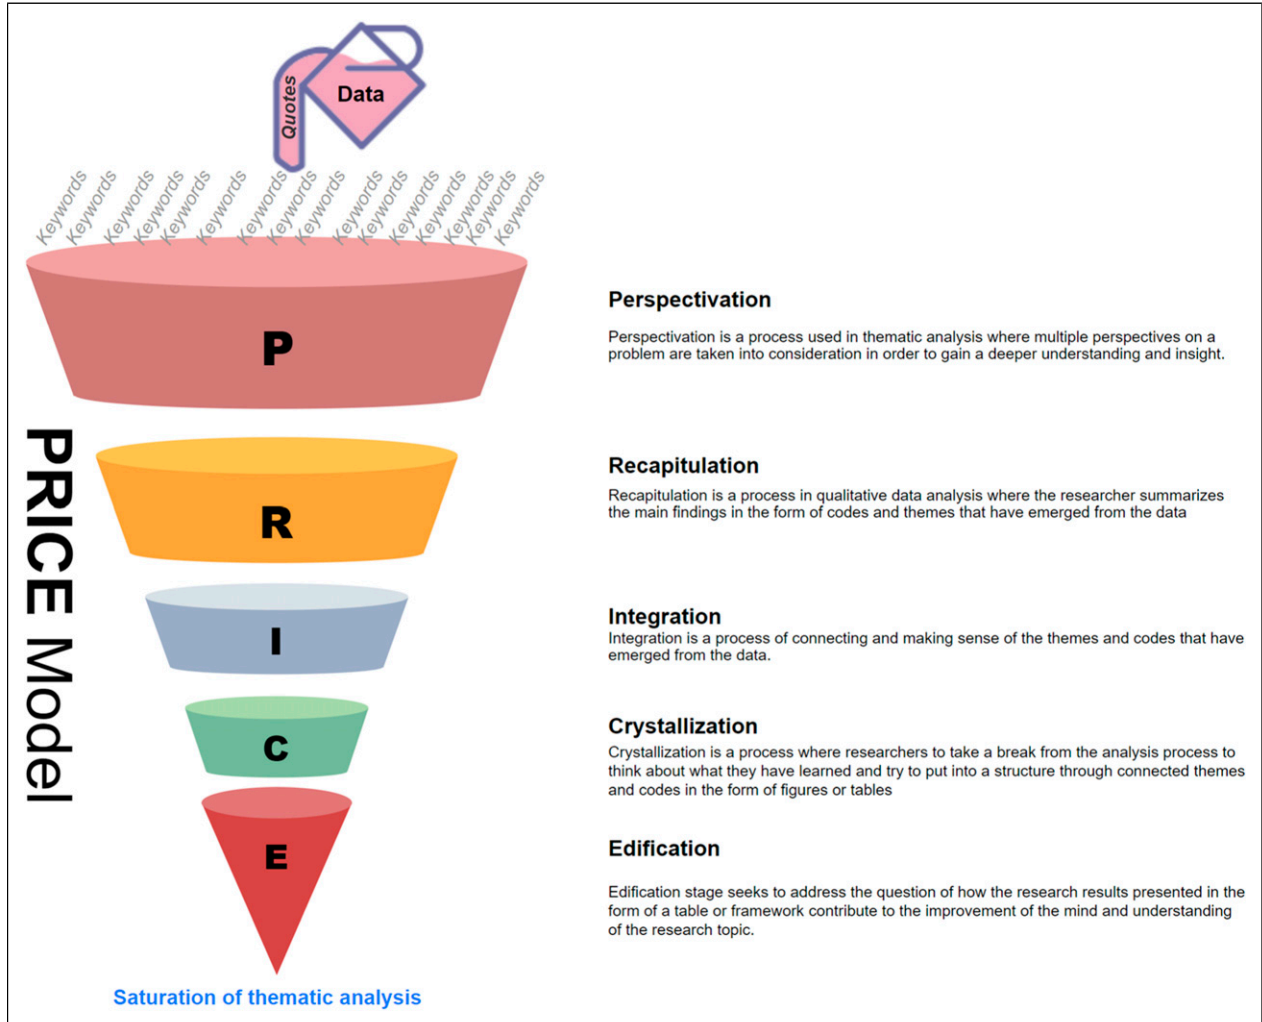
Data

Quotes

Keywords Keywords Keywords Keywords Keywords Keywords Keywords Keywords Keywords Keywords Keywords Keywords Keywords Keywords Keywords Keywords

PRICE Model

P

R

I

C

E

Saturation of thematic analysis

Perspectivation

Perspectivation is a process used in thematic analysis where multiple perspectives on a problem are taken into consideration in order to gain a deeper understanding and insight.

Recapitulation

Recapitulation is a process in qualitative data analysis where the researcher summarizes the main findings in the form of codes and themes that have emerged from the data

Integration

Integration is a process of connecting and making sense of the themes and codes that have emerged from the data.

Crystallization

Crystallization is a process where researchers to take a break from the analysis process to think about what they have learned and try to put into a structure through connected themes and codes in the form of figures or tables

Edification

Edification stage seeks to address the question of how the research results presented in the form of a table or framework contribute to the improvement of the mind and understanding of the research topic.